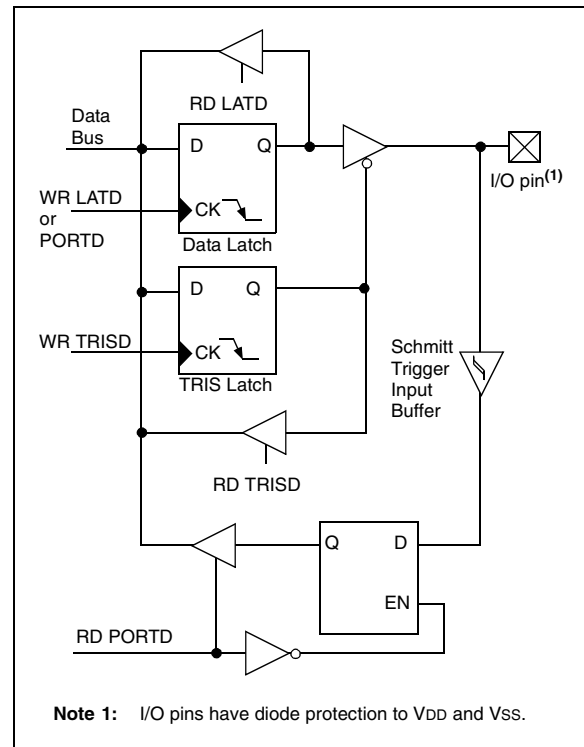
RD LATD

Data Bus

D

Q

I/O pin$^{(1)}$

WR LATD or PORTD

CK

Data Latch

D

Q

WR TRISD

CK

TRIS Latch

Schmitt Trigger Input Buffer

RD TRISD

Q

D

EN

RD PORTD

**Note 1:** I/O pins have diode protection to VDD and VSS.